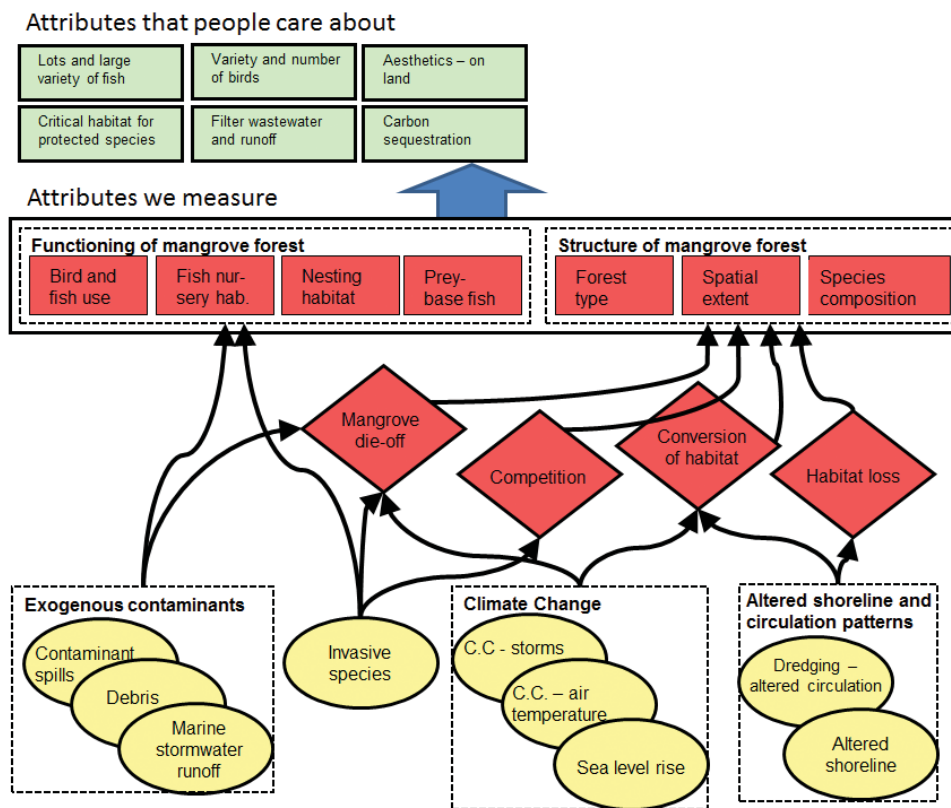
Attributes that people care about

Lots and large variety of fish

Variety and number of birds

Aesthetics – on land

Critical habitat for protected species

Filter wastewater and runoff

Carbon sequestration

Attributes we measure

Functioning of mangrove forest

Bird and fish use

Fish nursery hab.

Nesting habitat

Prey-base fish

Structure of mangrove forest

Forest type

Spatial extent

Species composition

Mangrove die-off

Competition

Conversion of habitat

Habitat loss

Exogenous contaminants

Contaminant spills

Debris

Marine stormwater runoff

Invasive species

Climate Change

C.C - storms

C.C. – air temperature

Sea level rise

Altered shoreline and circulation patterns

Dredging – altered circulation

Altered shoreline